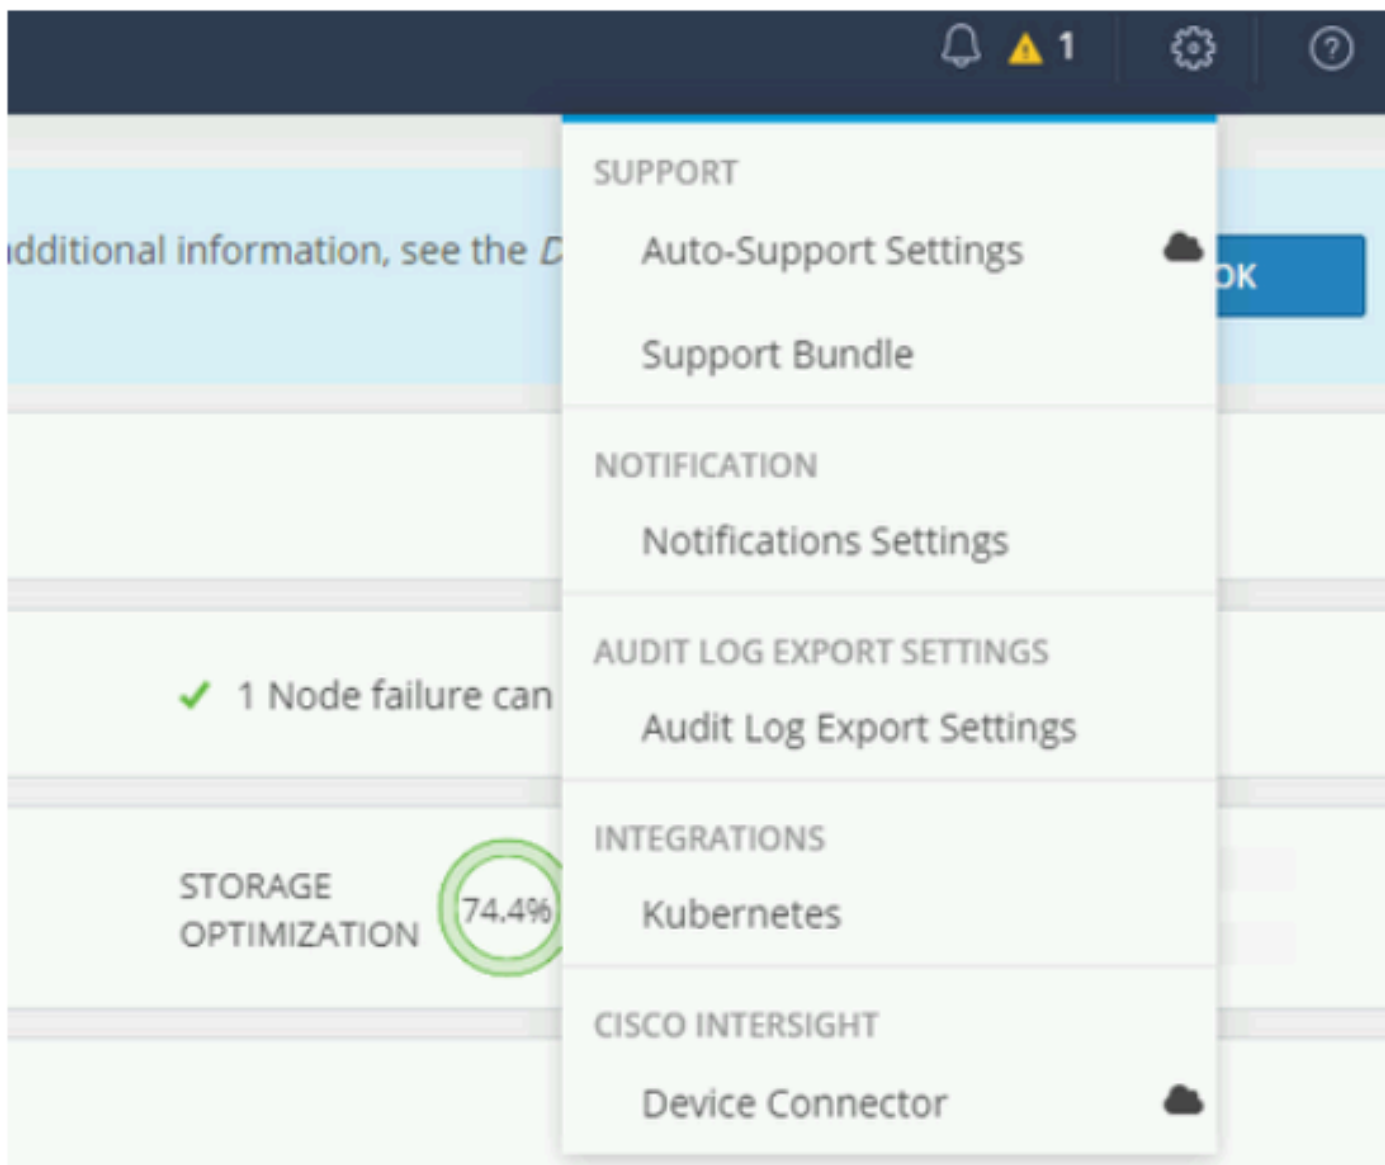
1

SUPPORT

Auto-Support Settings

Support Bundle

NOTIFICATION

Notifications Settings

AUDIT LOG EXPORT SETTINGS

Audit Log Export Settings

INTEGRATIONS

Kubernetes

CISCO INTERSIGHT

Device Connector

dditional information, see the D

OK

1 Node failure can

STORAGE OPTIMIZATION

74.4%